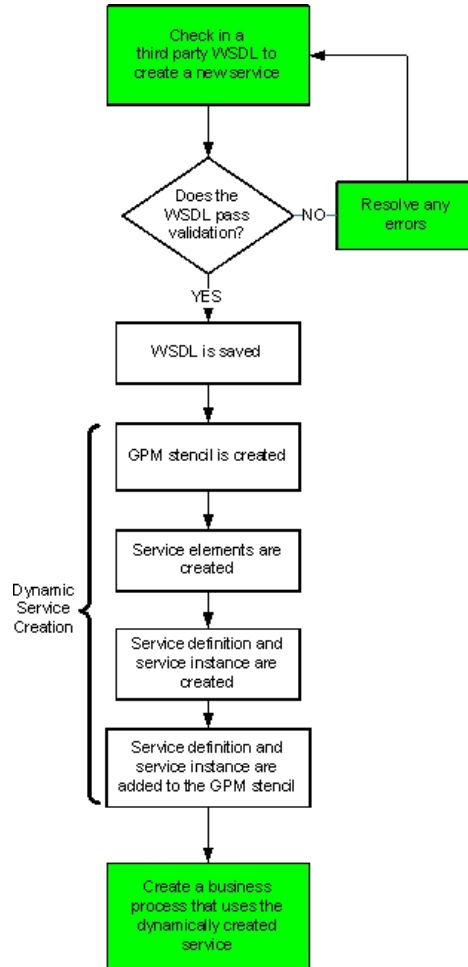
Check in a third party WSDL to create a new service

Does the WSDL pass validation?

NO

Resolve any errors

YES

WSDL is saved

GPM stencil is created

Service elements are created

Service definition and service instance are created

Service definition and service instance are added to the GPM stencil

Dynamic Service Creation

Create a business process that uses the dynamically created service